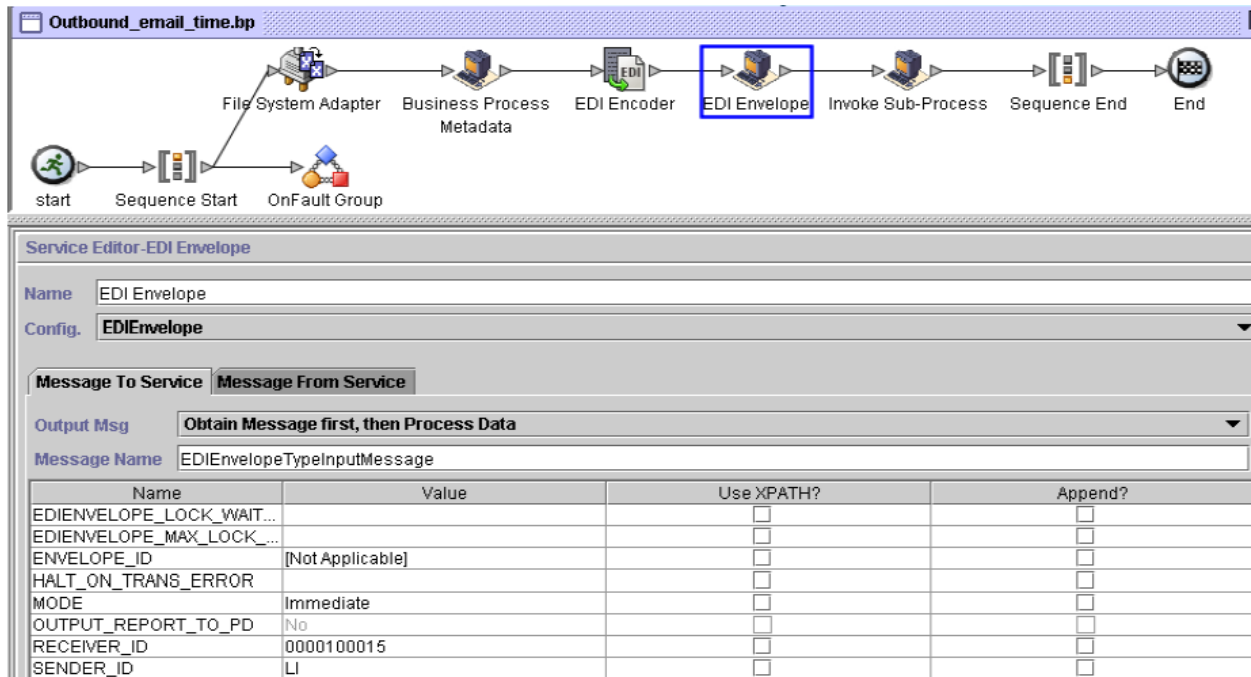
Outbound_email_time.bp

File System Adapter
Business Process Metadata
EDI Encoder
EDI Envelope
Invoke Sub-Process
Sequence End
End

start
Sequence Start
OnFault Group

Service Editor-EDI Envelope

Name EDI Envelope
Config. EDIEnvelope

Message To Service | Message From Service

Output Msg Obtain Message first, then Process Data
Message Name EDIEnvelopeTypeInputMessage

| Name | Value | Use XPATH? | Append? |
|---|---|---|---|
| EDIENVELOPE_LOCK_WAIT... | | ☐ | ☐ |
| EDIENVELOPE_MAX_LOCK_... | | ☐ | ☐ |
| ENVELOPE_ID | [Not Applicable] | ☐ | ☐ |
| HALT_ON_TRANS_ERROR | | ☐ | ☐ |
| MODE | Immediate | ☐ | ☐ |
| OUTPUT_REPORT_TO_PD | No | ☐ | ☐ |
| RECEIVER_ID | 0000100015 | ☐ | ☐ |
| SENDER_ID | LI | ☐ | ☐ |